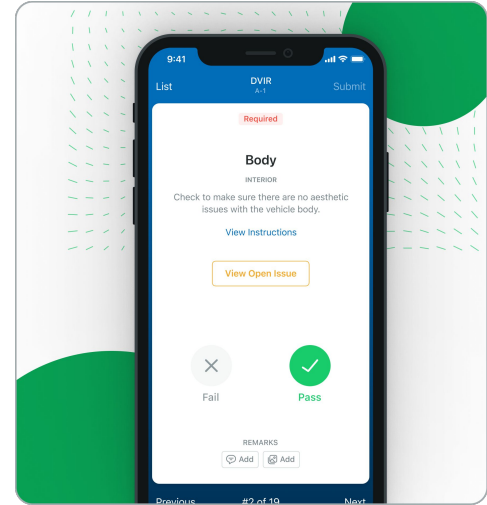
9:41

List

DVIR
A-1

Submit

Required

Body

INTERIOR

Check to make sure there are no aesthetic issues with the vehicle body.

View Instructions

View Open Issue

Fail

Pass

REMARKS

Add

Add

Previous

#2 of 19

Next